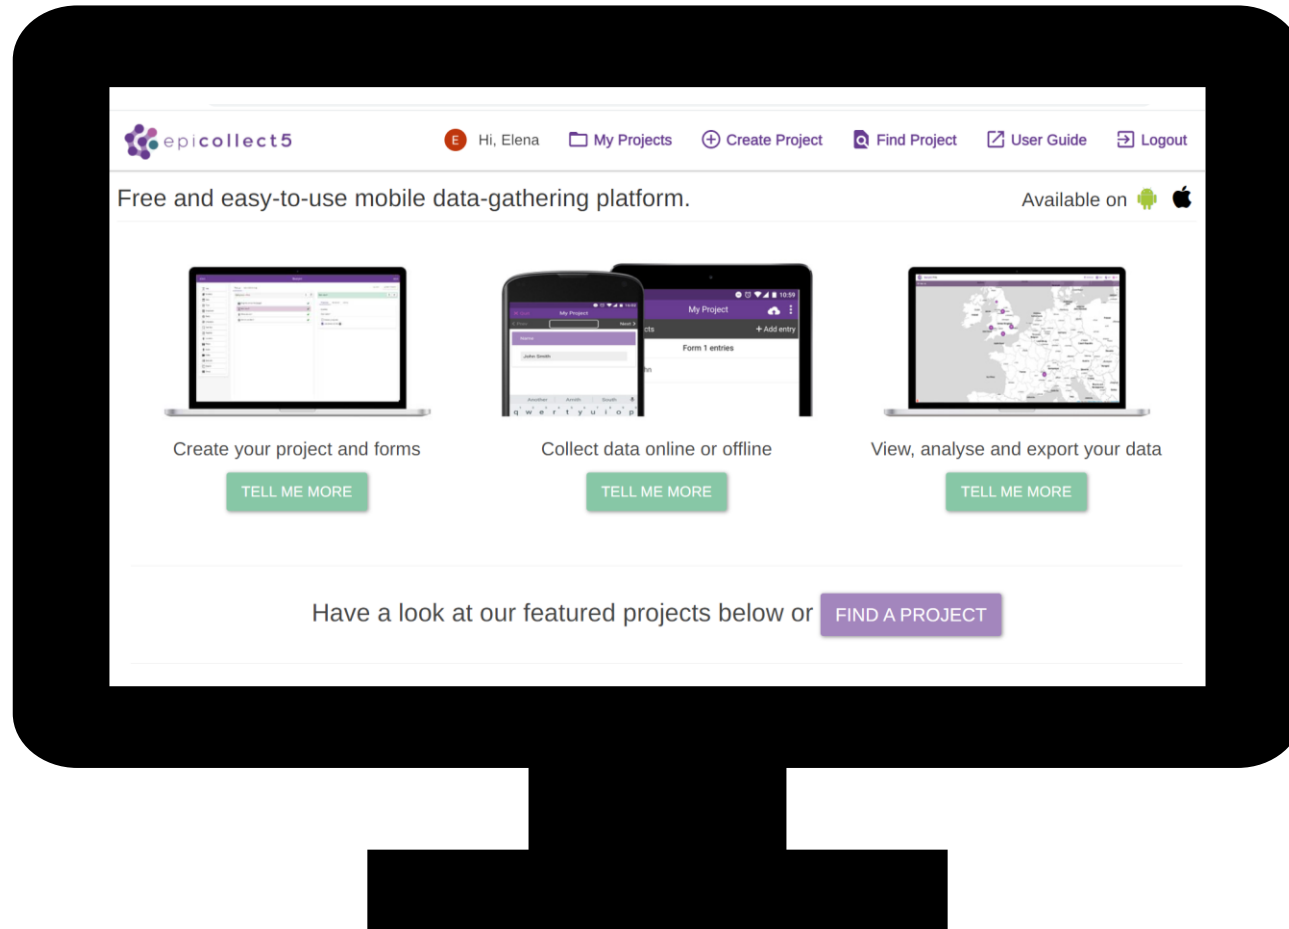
epicollect5

E Hi, Elena My Projects Create Project Find Project User Guide Logout

Free and easy-to-use mobile data-gathering platform.

Available on

My Project

+ Add entry

Form 1 entries

My Project

John Smith

Create your project and forms

TELL ME MORE

Collect data online or offline

TELL ME MORE

View, analyse and export your data

TELL ME MORE

Have a look at our featured projects below or FIND A PROJECT